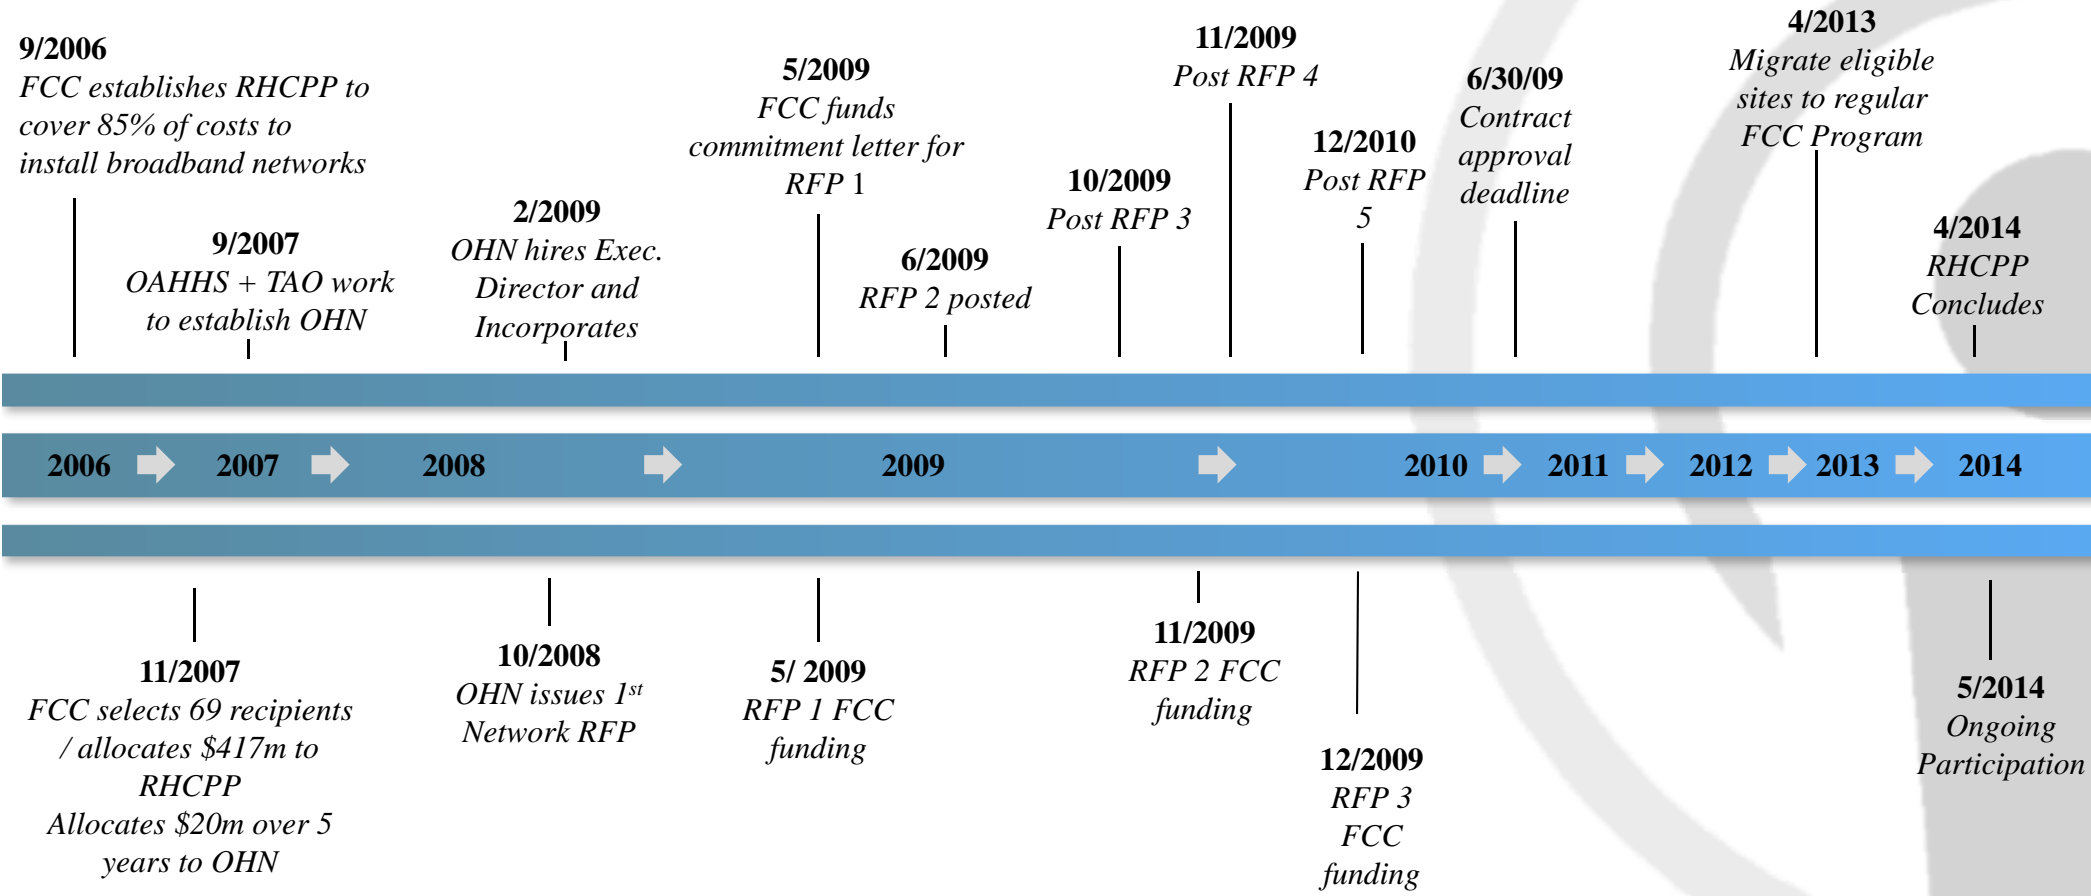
9/2006
FCC establishes RHCPP to cover 85% of costs to install broadband networks

9/2007
OAHHS + TAO work to establish OHN

2/2009
OHN hires Exec. Director and Incorporates

5/2009
FCC funds commitment letter for RFP 1

6/2009
RFP 2 posted

10/2009
Post RFP 3

11/2009
Post RFP 4

12/2010
Post RFP 5

6/30/09
Contract approval deadline

4/2013
Migrate eligible sites to regular FCC Program

4/2014
RHCPP Concludes

2006 2007 2008 2009 2010 2011 2012 2013 2014

11/2007
FCC selects 69 recipients / allocates $417m to RHCPP
Allocates $20m over 5 years to OHN

10/2008
OHN issues 1$^{st}$ Network RFP

5/ 2009
RFP 1 FCC funding

11/2009
RFP 2 FCC funding

12/2009
RFP 3 FCC funding

5/2014
Ongoing Participation